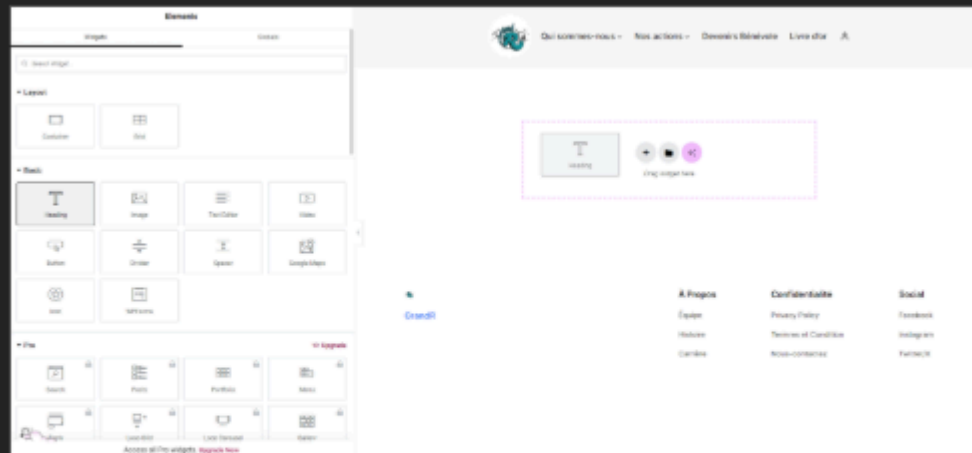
Elements

Widgets Globals

Search Widget...

Layout

Container Grid

Basic

Heading Image Text Editor Video

Button Divider Spacer Google Maps

Icon WP Forms

Pro Upgrade

Search Posts Portfolio Menu

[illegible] Loop Grid Loop Carousel Gallery

Access all Pro widgets Upgrade Now

Qui sommes-nous Nos actions Devenir Bénévole Livre d'or

Heading

Drag widget here

GrandR

À Propos
Équipe
Histoire
Carrière

Confidentialite
Privacy Policy
Termes et Condition
Nous-contactez

Social
Facebook
Instagram
Twitter/X